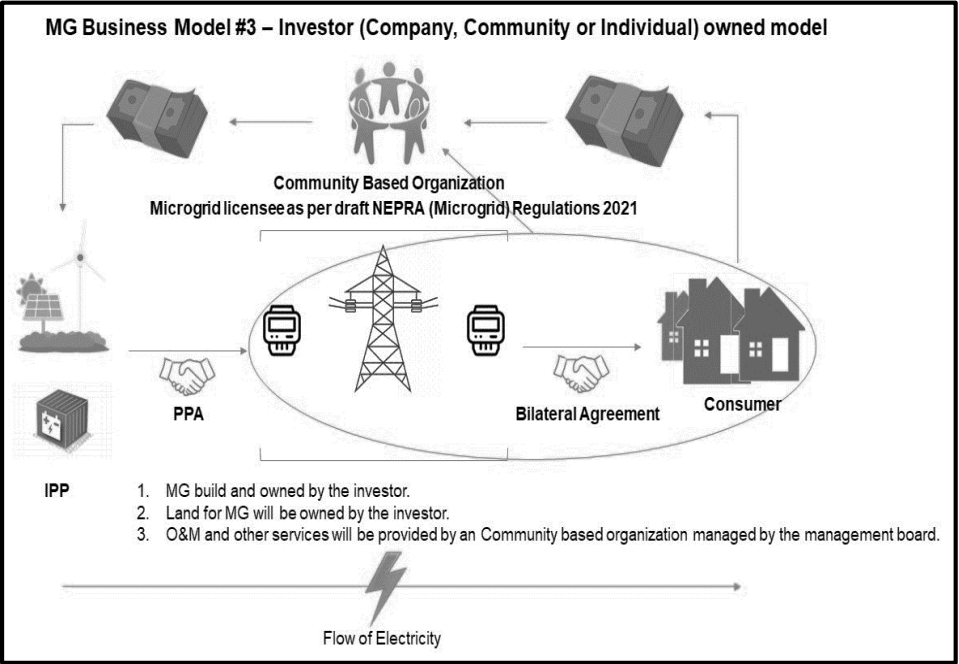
MG Business Model #3 – Investor (Company, Community or Individual) owned model

Community Based Organization
Microgrid licensee as per draft NEPRA (Microgrid) Regulations 2021

PPA

Bilateral Agreement

Consumer

IPP

1. MG build and owned by the investor.
2. Land for MG will be owned by the investor.
3. O&M and other services will be provided by an Community based organization managed by the management board.

Flow of Electricity